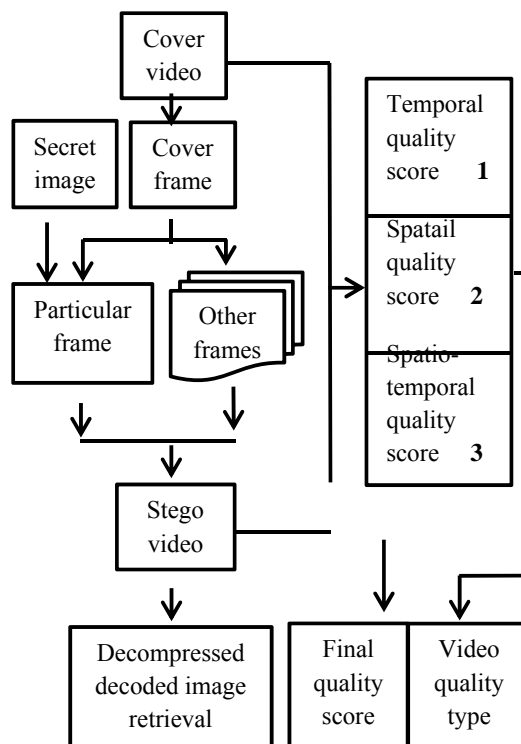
Cover video

Secret image

Cover frame

Particular frame

Other frames

Temporal quality score 1

Spatail quality score 2

Spatio-temporal quality score 3

Stego video

Decompressed decoded image retrieval

Final quality score

Video quality type